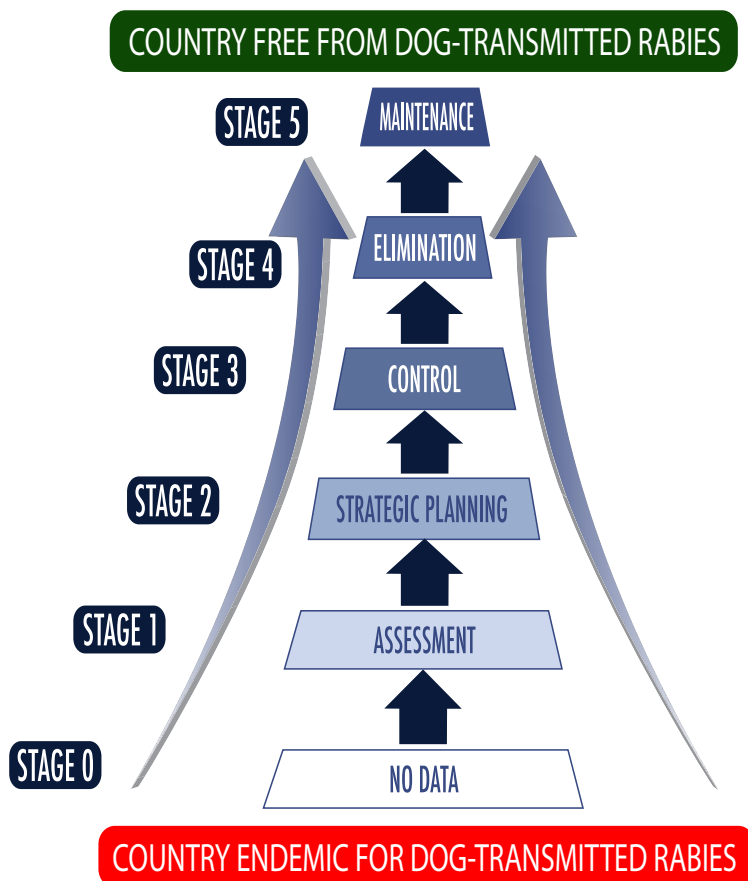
COUNTRY FREE FROM DOG-TRANSMITTED RABIES

STAGE 5

MAINTENANCE

STAGE 4

ELIMINATION

STAGE 3

CONTROL

STAGE 2

STRATEGIC PLANNING

STAGE 1

ASSESSMENT

STAGE 0

NO DATA

COUNTRY ENDEMIC FOR DOG-TRANSMITTED RABIES